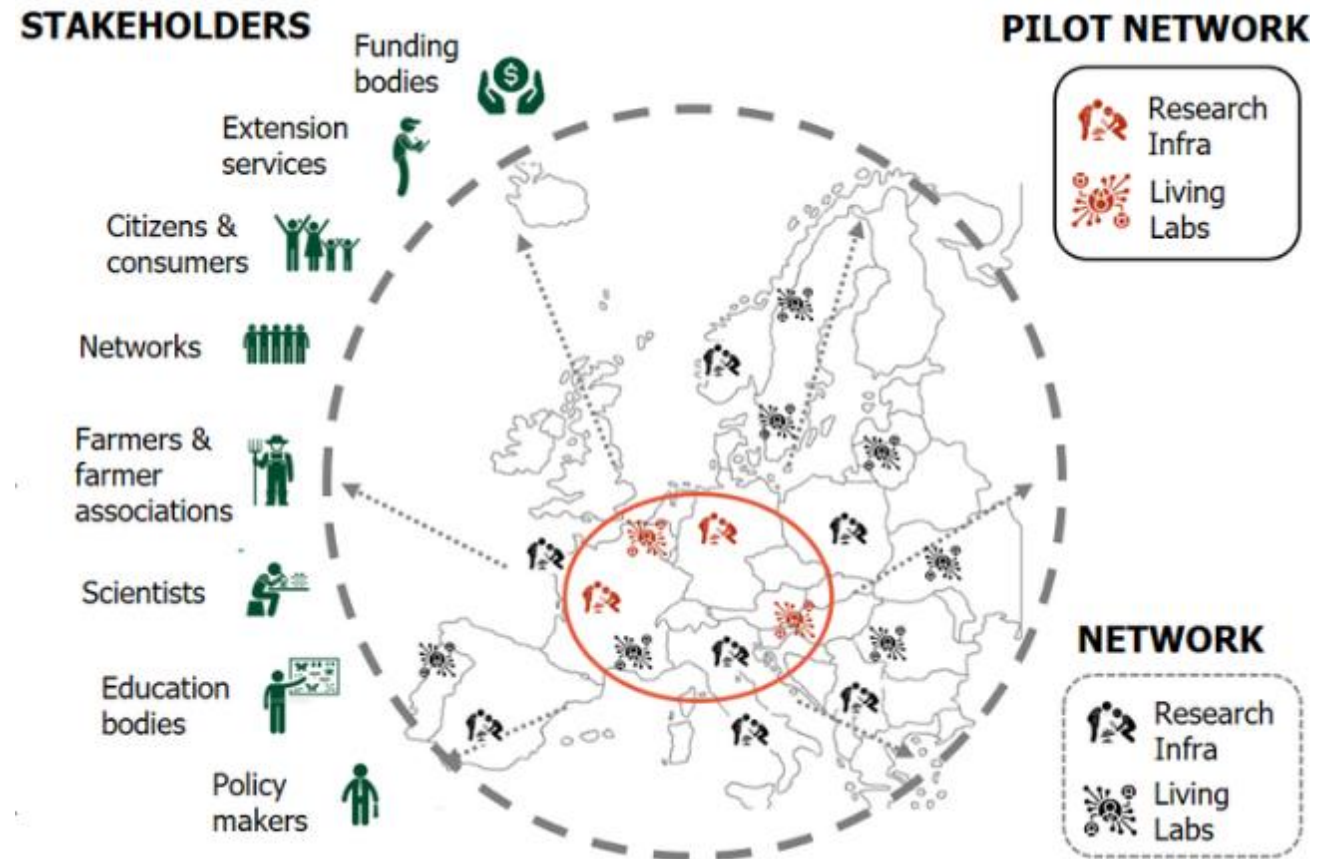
STAKEHOLDERS

Funding bodies

Extension services

Citizens & consumers

Networks

Farmers & farmer associations

Scientists

Education bodies

Policy makers

PILOT NETWORK

Research Infra

Living Labs

NETWORK

Research Infra

Living Labs